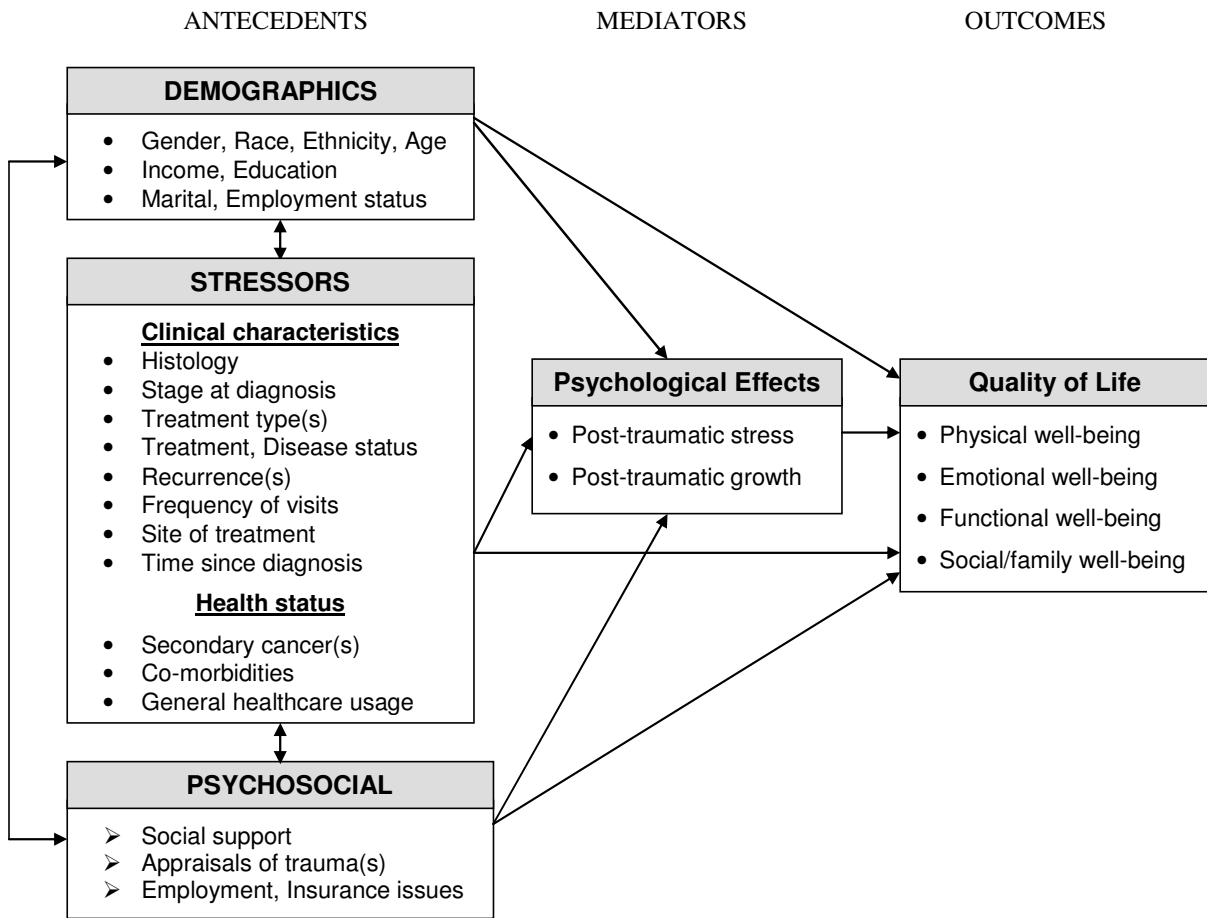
ANTECEDENTS

MEDIATORS

OUTCOMES

DEMOGRAPHICS

- Gender, Race, Ethnicity, Age
- Income, Education
- Marital, Employment status

STRESSORS

Clinical characteristics

- Histology
- Stage at diagnosis
- Treatment type(s)
- Treatment, Disease status
- Recurrence(s)
- Frequency of visits
- Site of treatment
- Time since diagnosis

Health status

- Secondary cancer(s)
- Co-morbidities
- General healthcare usage

PSYCHOSOCIAL

- Social support
- Appraisals of trauma(s)
- Employment, Insurance issues

Psychological Effects

- Post-traumatic stress
- Post-traumatic growth

Quality of Life

- Physical well-being
- Emotional well-being
- Functional well-being
- Social/family well-being